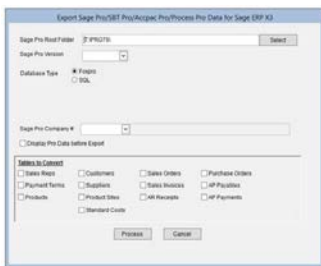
Export Sage Pro/SBT Pro/Accpac Pro/Process Pro Data for Sage ERP X3

Sage Pro Root Folder
F:\PRO70\
Select

Sage Pro Version

Database Type
Foxpro
SQL

Sage Pro Company #

Display Pro Data before Export

Tables to Convert

Sales Reps
Customers
Sales Orders
Purchase Orders
Payment Terms
Suppliers
Sales Invoices
AP Payables
Products
Product Sites
AR Receipts
AP Payments
Standard Costs

Process
Cancel